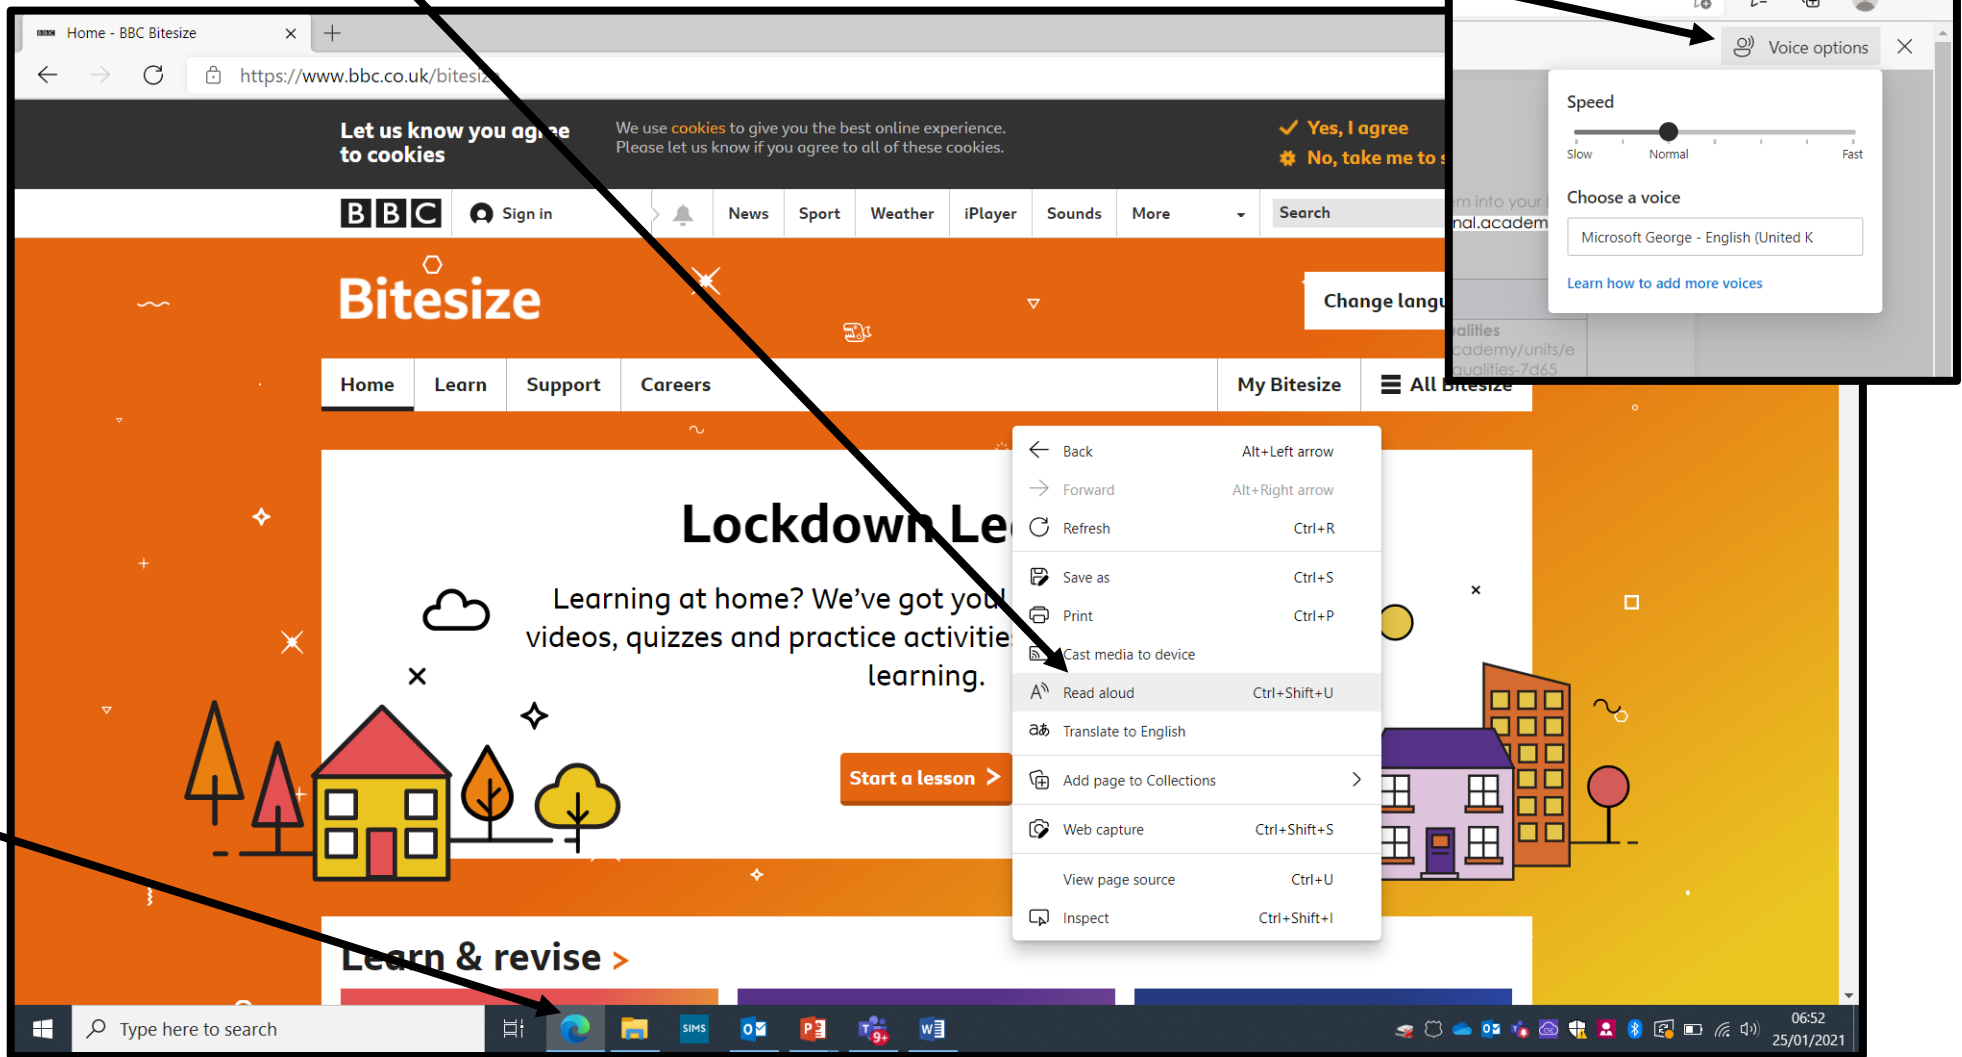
Home - BBC Bitesize

https://www.bbc.co.uk/bitesize

Let us know you agree to cookies

We use cookies to give you the best online experience. Please let us know if you agree to all of these cookies.

Yes, I agree

No, take me to s

BBC

Sign in

News Sport Weather iPlayer Sounds More

Search

Bitesize

Change langu

Home Learn Support Careers My Bitesize All Bitesize

Lockdown Le

Learning at home? We've got you videos, quizzes and practice activitie learning.

Start a lesson >

Learn & revise >

Back Alt+Left arrow
Forward Alt+Right arrow
Refresh Ctrl+R
Save as Ctrl+S
Print Ctrl+P
Cast media to device
Read aloud Ctrl+Shift+U
Translate to English
Add page to Collections
Web capture Ctrl+Shift+S
View page source Ctrl+U
Inspect Ctrl+Shift+I

Voice options

Speed

Slow Normal Fast

Choose a voice

Microsoft George - English (United K

Learn how to add more voices

m into your
nal.academ
alities
cademy/units/e
qualities-7d65

Type here to search

SIMS

06:52
25/01/2021